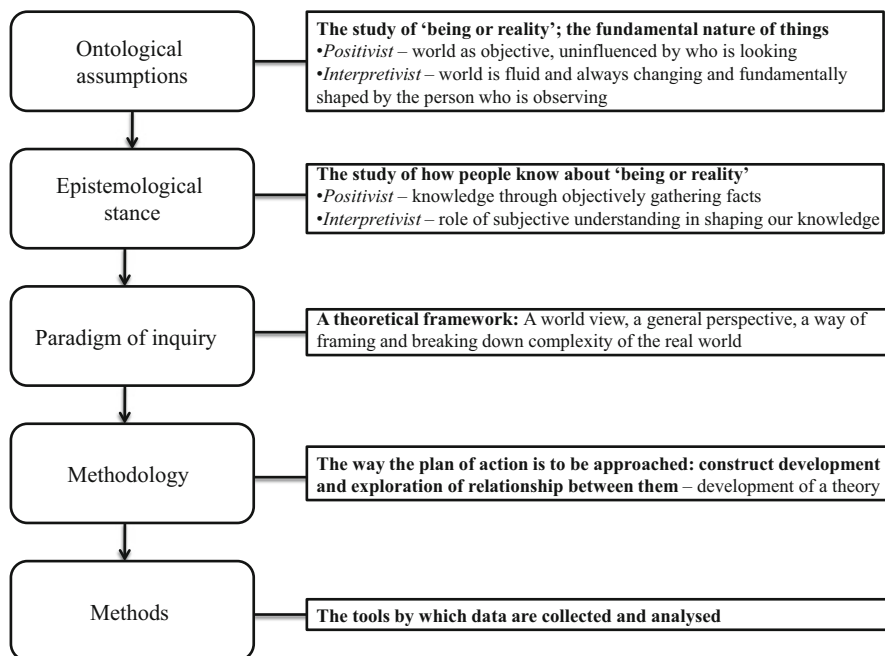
Ontological assumptions

**The study of 'being or reality'; the fundamental nature of things**
•*Positivist* – world as objective, uninfluenced by who is looking
•*Interpretivist* – world is fluid and always changing and fundamentally shaped by the person who is observing

Epistemological stance

**The study of how people know about 'being or reality'**
•*Positivist* – knowledge through objectively gathering facts
•*Interpretivist* – role of subjective understanding in shaping our knowledge

Paradigm of inquiry

**A theoretical framework:** A world view, a general perspective, a way of framing and breaking down complexity of the real world

Methodology

**The way the plan of action is to be approached: construct development and exploration of relationship between them** – development of a theory

Methods

**The tools by which data are collected and analysed**